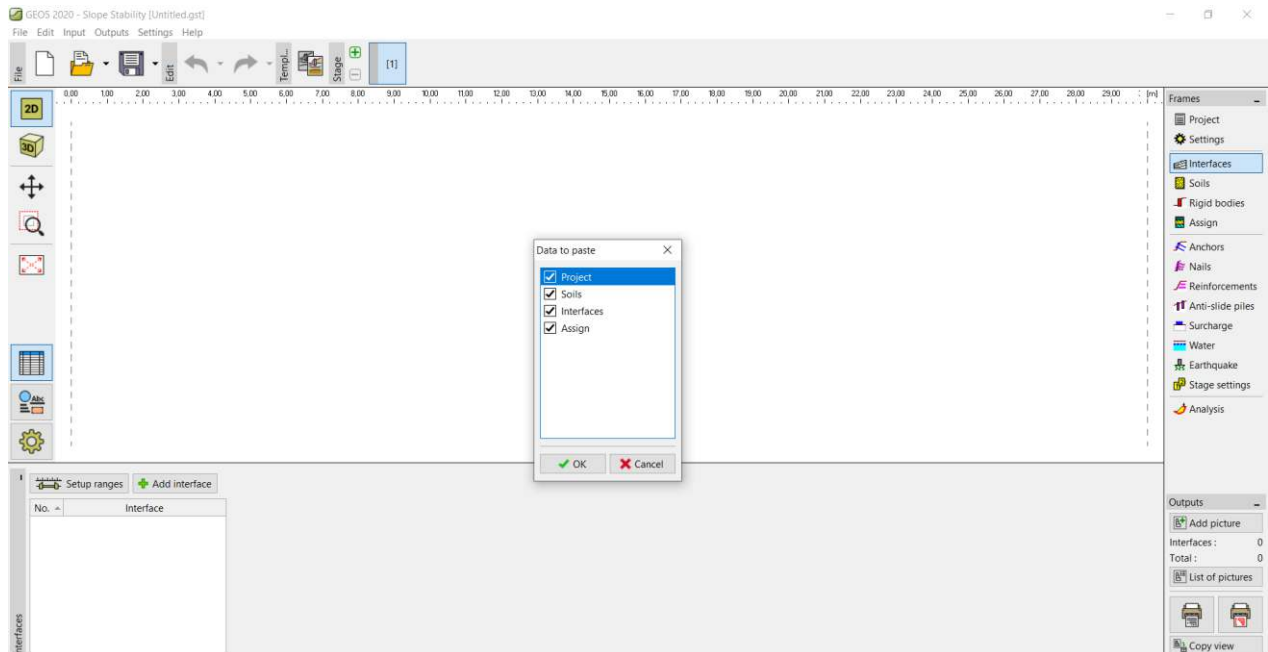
GEOS 2020 - Slope Stability [Untitled.gst]
File Edit Input Outputs Settings Help

File
Edit
Templ...
Stage
[1]

0,00 1,00 2,00 3,00 4,00 5,00 6,00 7,00 8,00 9,00 10,00 11,00 12,00 13,00 14,00 15,00 16,00 17,00 18,00 19,00 20,00 21,00 22,00 23,00 24,00 25,00 26,00 27,00 28,00 29,00 [m]

2D
3D

Data to paste
Project
Soils
Interfaces
Assign
OK
Cancel

Frames
Project
Settings
Interfaces
Soils
Rigid bodies
Assign
Anchors
Nails
Reinforcements
Anti-slide piles
Surcharge
Water
Earthquake
Stage settings
Analysis

Setup ranges
Add interface

| No. | Interface |
|---|---|

Interfaces

Outputs
Add picture
Interfaces : 0
Total : 0
List of pictures
Copy view